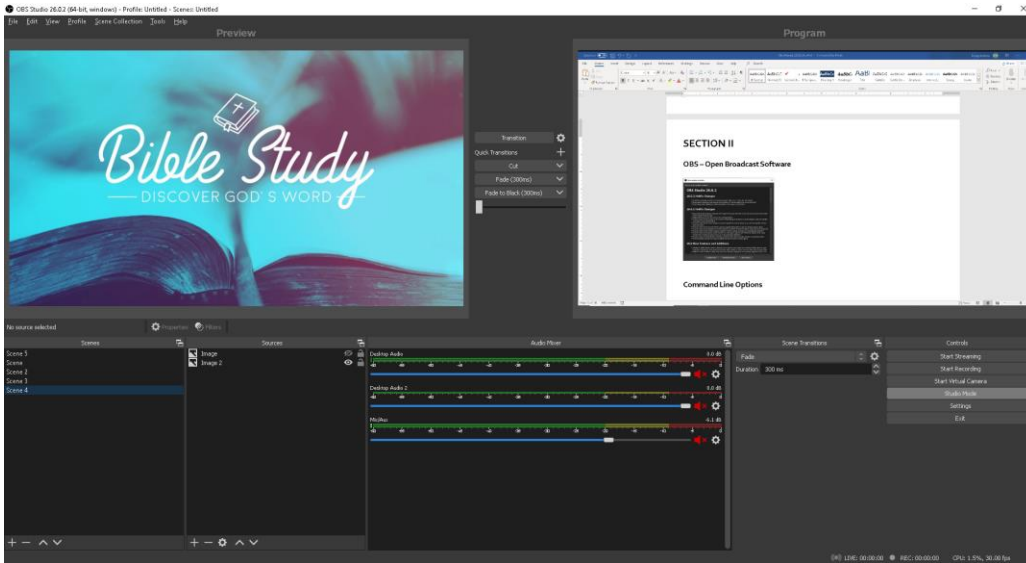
OBS Studio 26.0.2 (64-bit, windows) - Profile: Untitled - Scenes: Untitled

File Edit View Profile Scene Collection Tools Help

Preview

Bible Study
DISCOVER GOD'S WORD

Transition
Quick Transitions
Cut
Fade (300ms)
Fade to Black (300ms)

Program

SECTION II

OBS – Open Broadcast Software

Command Line Options

No source selected
Properties Filters

Scenes
Scene 5
Scene
Scene 2
Scene 3
Scene 4

Sources
Image
Image 2

Audio Mixer
Desktop Audio
0.0 dB
Desktop Audio 2
0.0 dB
Mic/Aux
-6.1 dB

Scene Transitions
Fade
Duration 300 ms

Controls
Start Streaming
Start Recording
Start Virtual Camera
Studio Mode
Settings
Exit

LIVE: 00:00:00 REC: 00:00:00 CPU: 1.5%, 30.00 fps